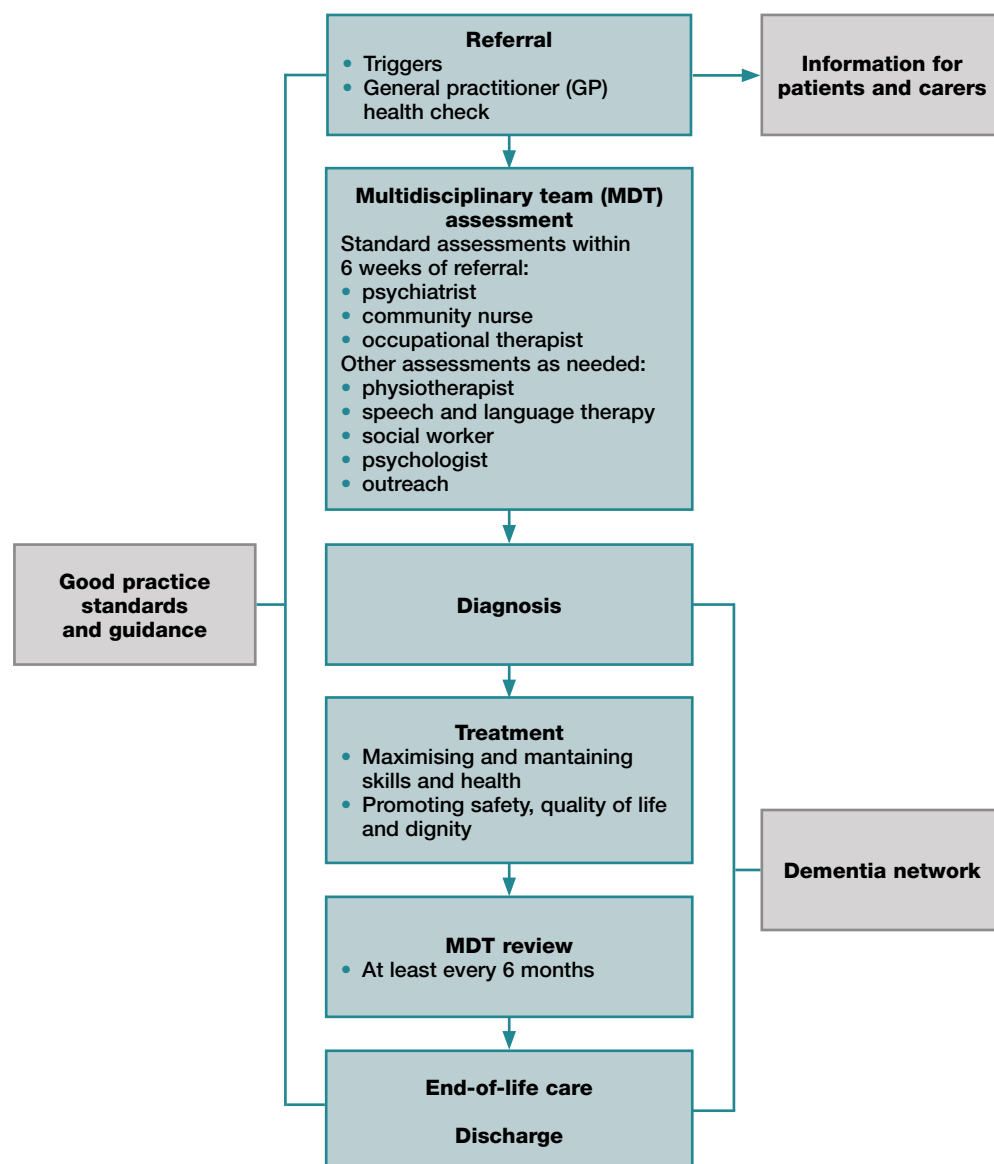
Referral
• Triggers
• General practitioner (GP) health check

Information for patients and carers

Multidisciplinary team (MDT) assessment
Standard assessments within 6 weeks of referral:
• psychiatrist
• community nurse
• occupational therapist
Other assessments as needed:
• physiotherapist
• speech and language therapy
• social worker
• psychologist
• outreach

Good practice standards and guidance

Diagnosis

Treatment
• Maximising and mantaining skills and health
• Promoting safety, quality of life and dignity

Dementia network

MDT review
• At least every 6 months

End-of-life care

Discharge